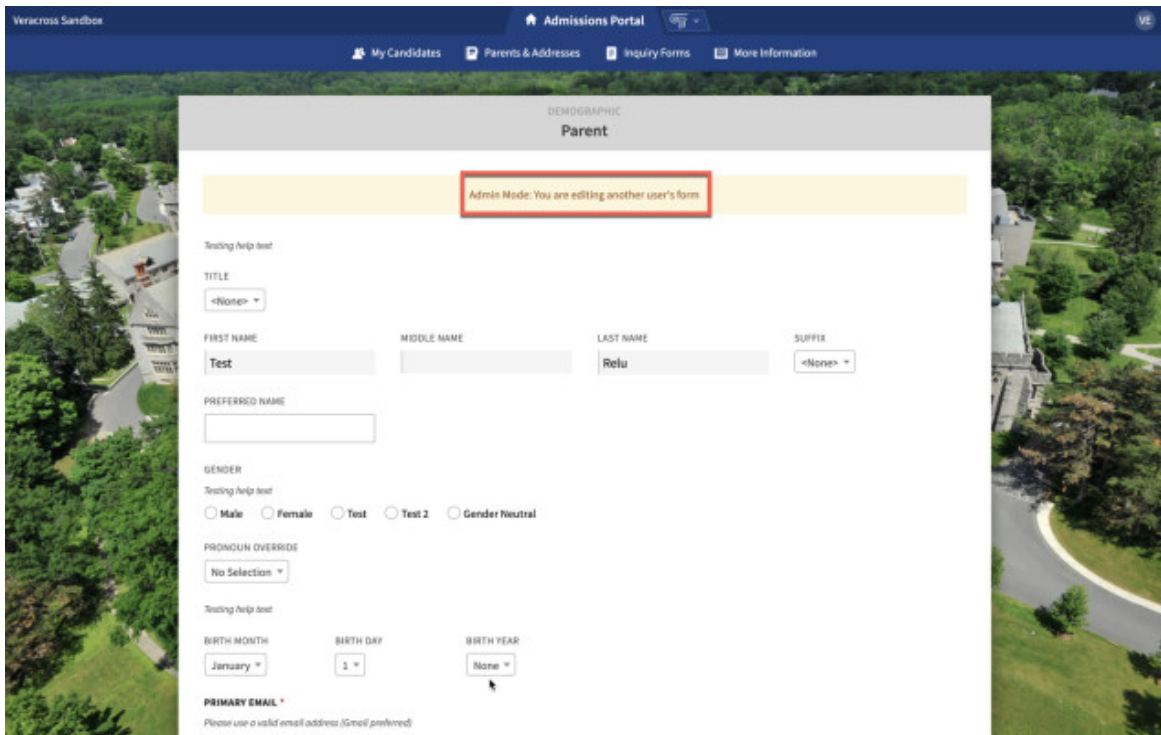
Veracross Sandbox

Admissions Portal

VE

My Candidates   Parents & Addresses   Inquiry Forms   More Information

DEMOGRAPHIC

Parent

Admin Mode: You are editing another user's form

Testing help text

TITLE

<None>

FIRST NAME

Test

MIDDLE NAME

LAST NAME

Relu

SUFFIX

<None>

PREFERRED NAME

GENDER

Testing help text

Male   Female   Test   Test 2   Gender Neutral

PRONOUN OVERRIDE

No Selection

Testing help text

BIRTH MONTH

January

BIRTH DAY

1

BIRTH YEAR

None

PRIMARY EMAIL *

Please use a valid email address (Gmail preferred)